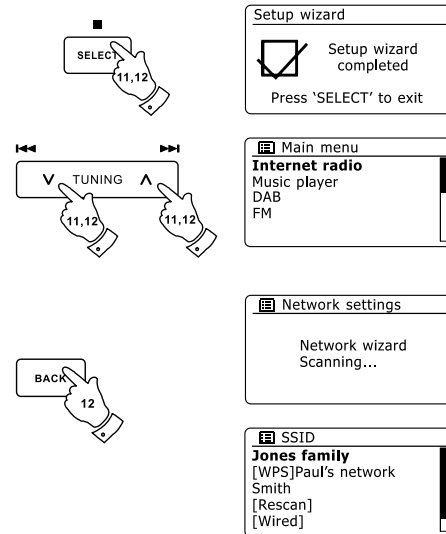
SELECT
11,12

Setup wizard

Setup wizard completed

Press 'SELECT' to exit

TUNING
11,12
11,12

Main menu
Internet radio
Music player
DAB
FM

Network settings

Network wizard
Scanning...

BACK
12

SSID
Jones family
[WPS]Paul's network
Smith
[Rescan]
[Wired]